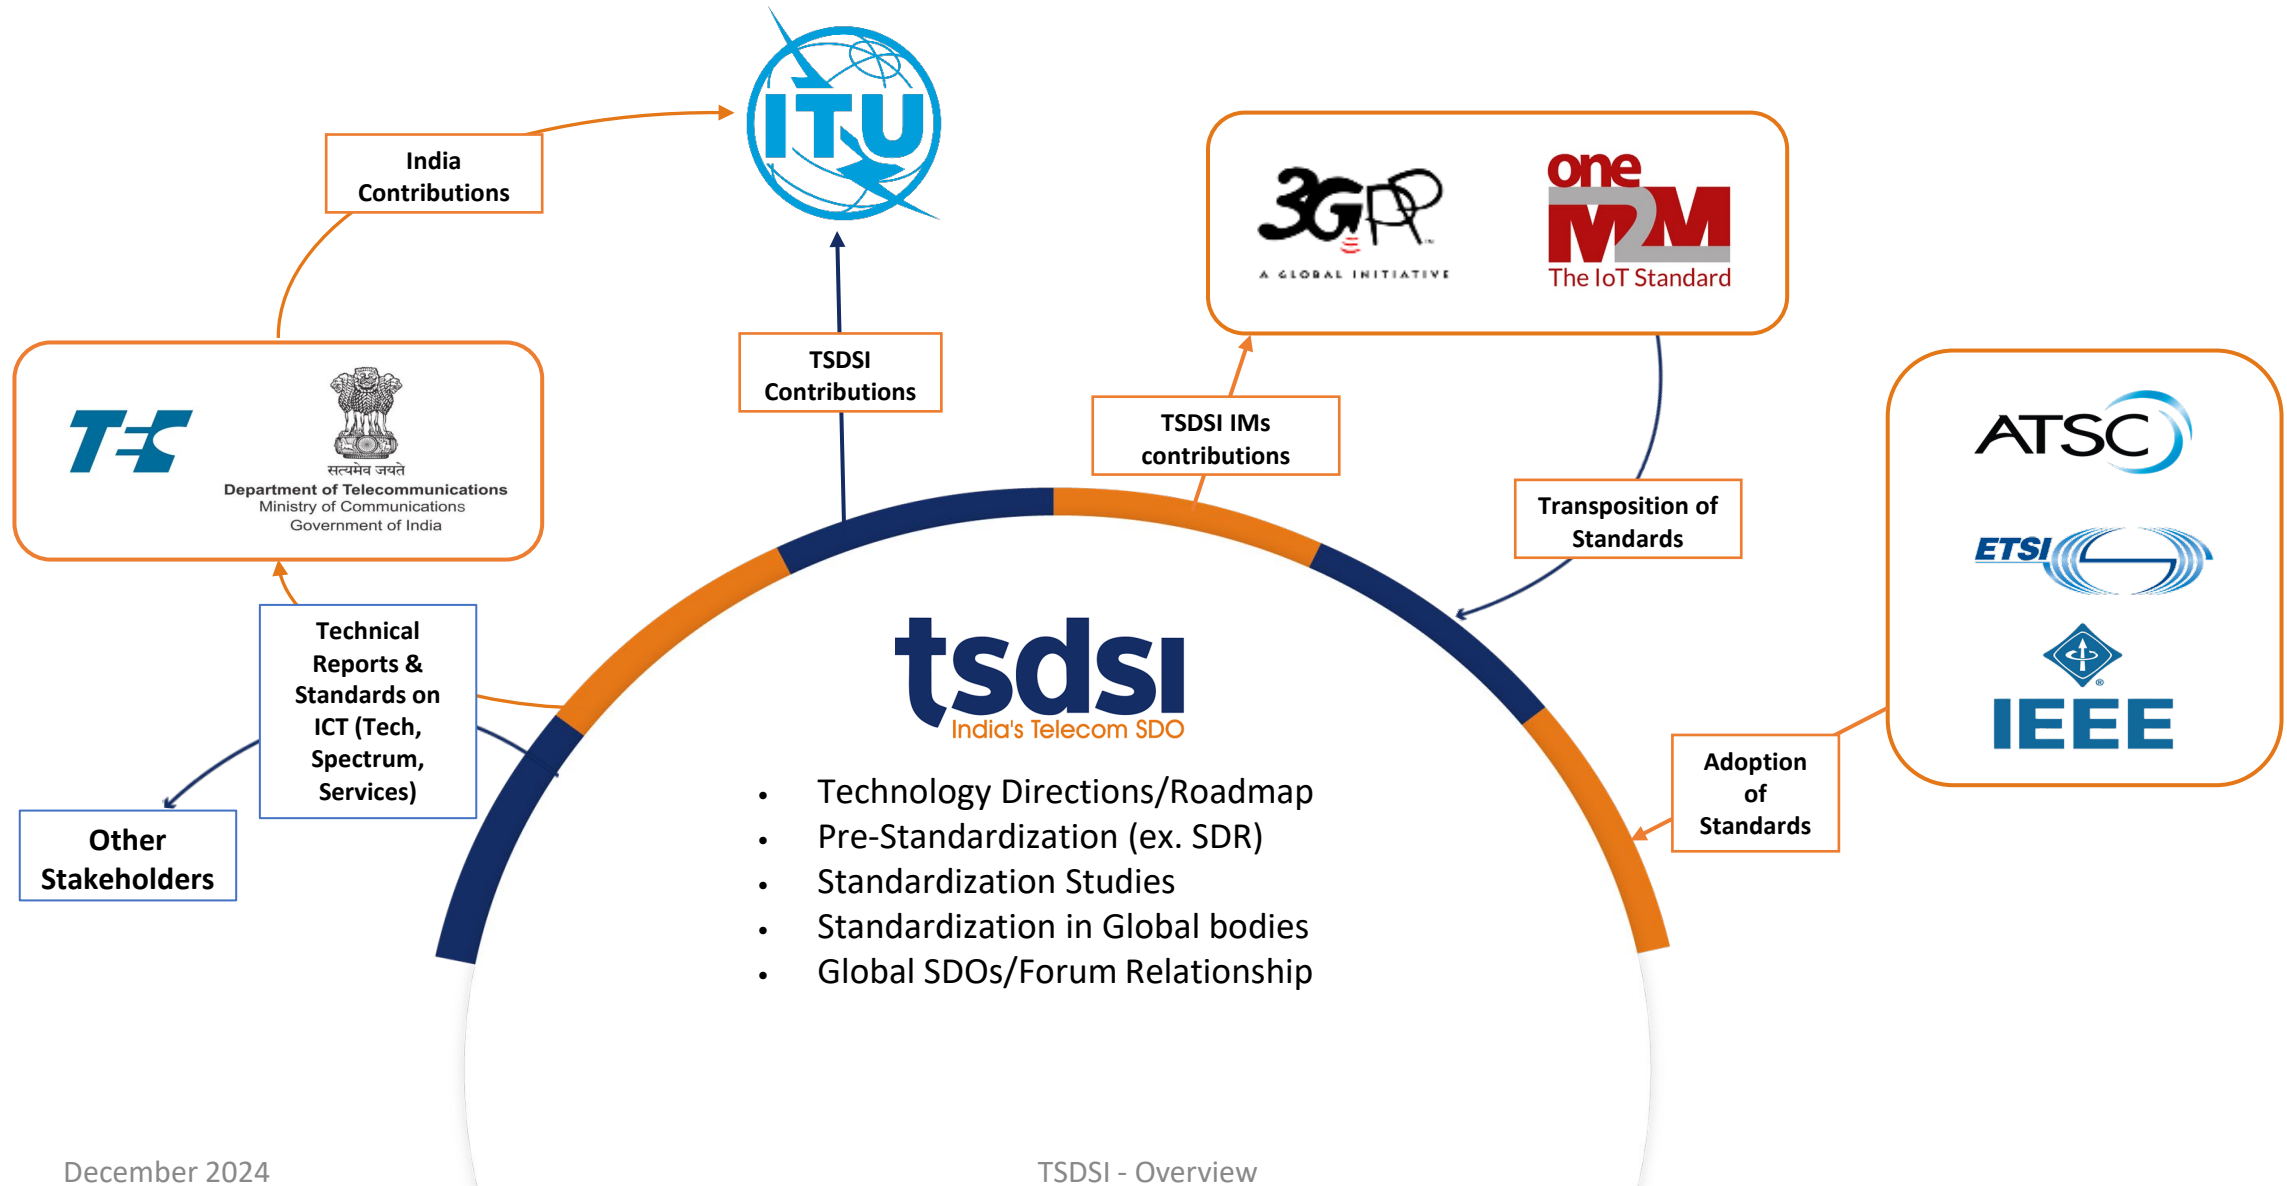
ITU

India Contributions

3GPP
A GLOBAL INITIATIVE

one M2M
The IoT Standard

TEC

सत्यमेव जयते
Department of Telecommunications
Ministry of Communications
Government of India

TSDSI Contributions

TSDSI IMs contributions

Transposition of Standards

ATSC

ETSI

IEEE

Technical Reports & Standards on ICT (Tech, Spectrum, Services)

tsdsi
India's Telecom SDO

- Technology Directions/Roadmap
- Pre-Standardization (ex. SDR)
- Standardization Studies
- Standardization in Global bodies
- Global SDOs/Forum Relationship

Adoption of Standards

Other Stakeholders

December 2024

TSDSI - Overview